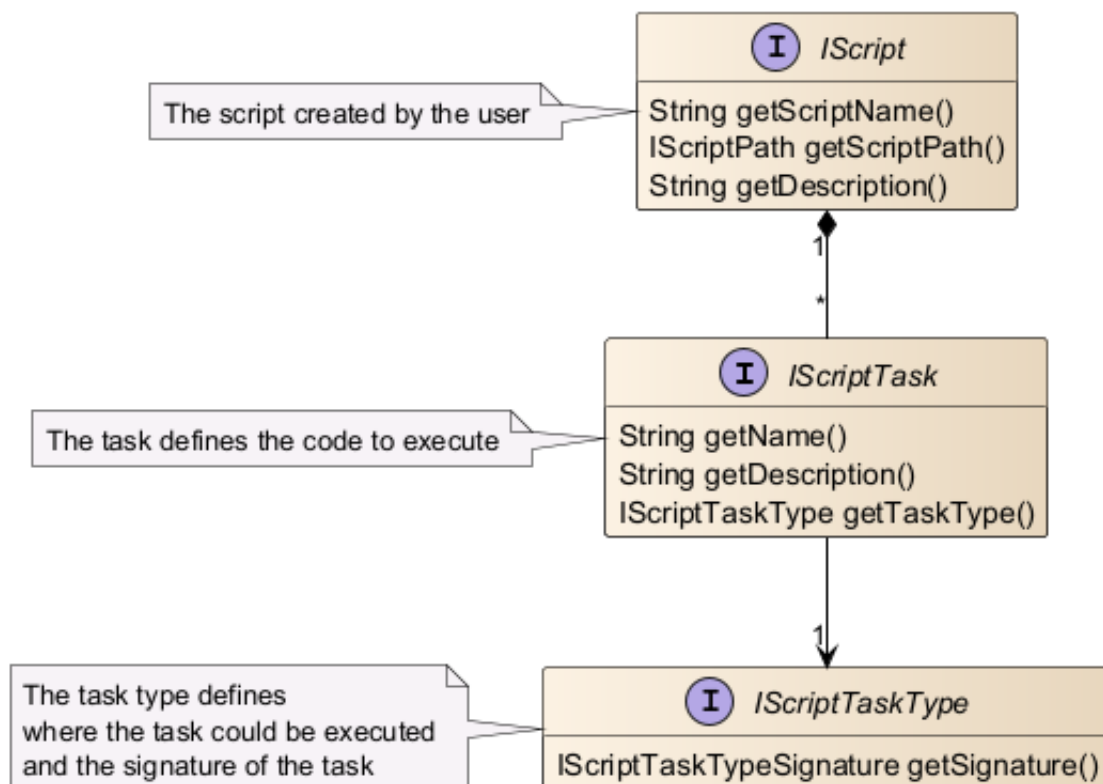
I IScript

The script created by the user

String getScriptName()
IScriptPath getScriptPath()
String getDescription()

1

*

I IScriptTask

The task defines the code to execute

String getName()
String getDescription()
IScriptTaskType getTaskType()

1

I IScriptTaskType

The task type defines where the task could be executed and the signature of the task

IScriptTaskTypeSignature getSignature()